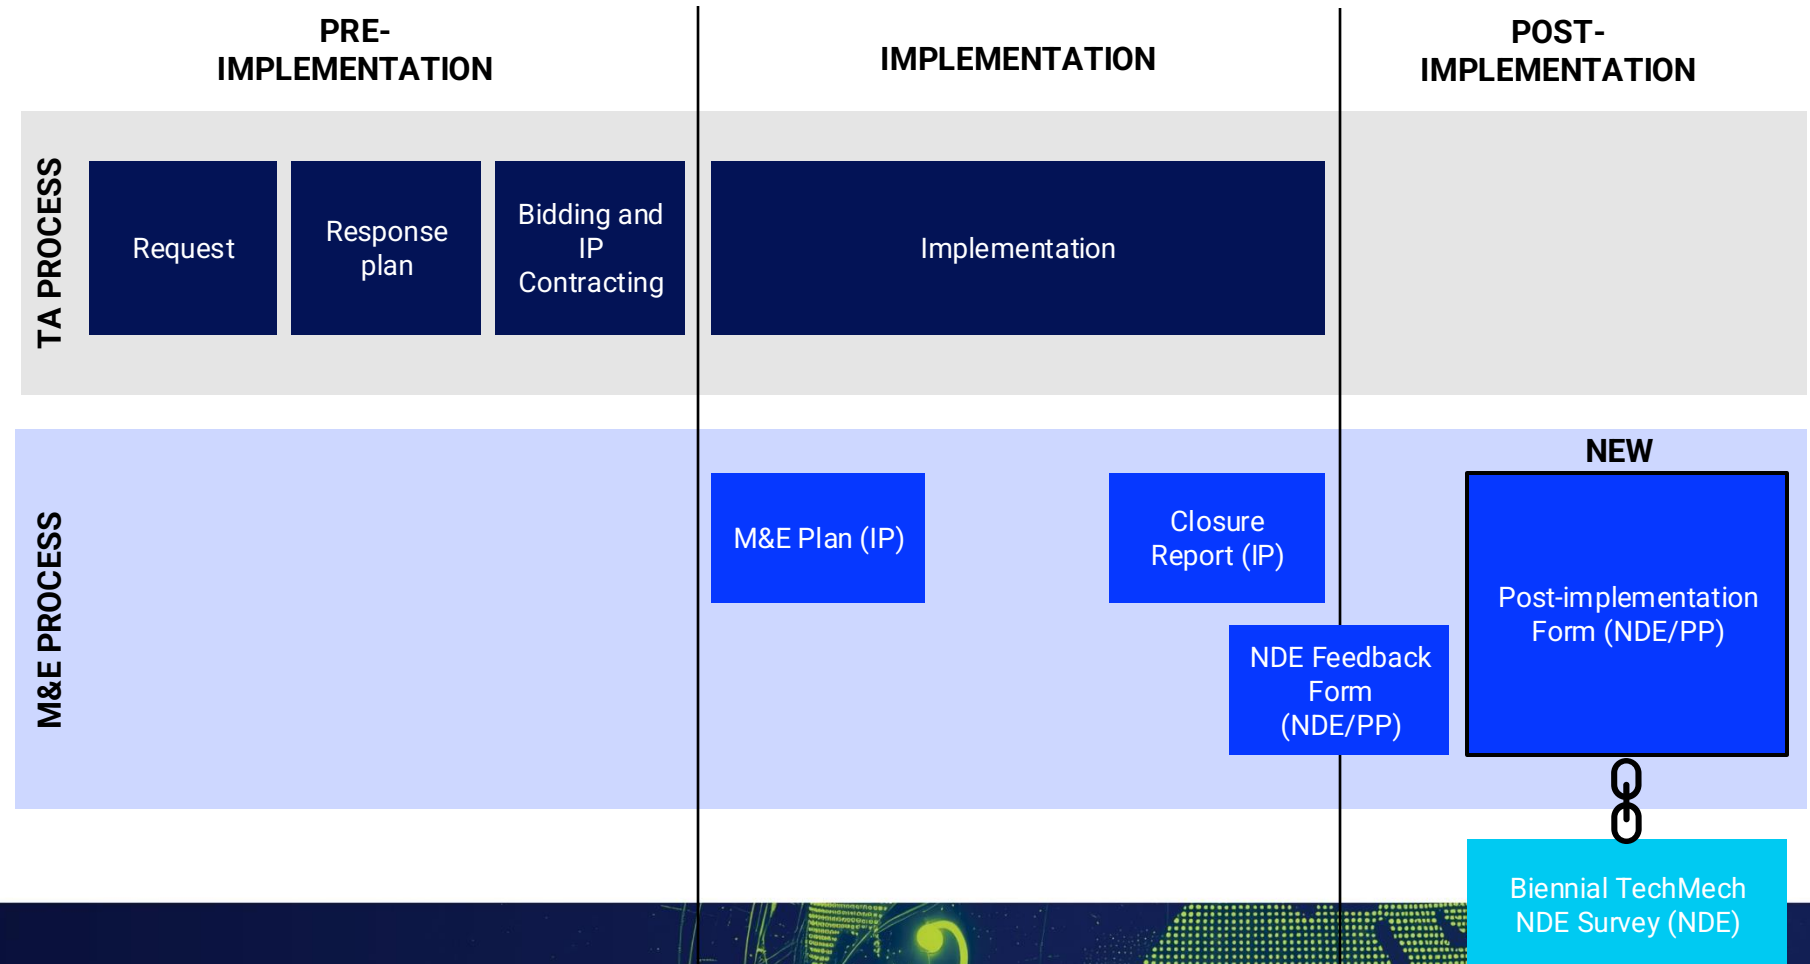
PRE-IMPLEMENTATION

IMPLEMENTATION

POST-IMPLEMENTATION

TA PROCESS

Request

Response plan

Bidding and IP Contracting

Implementation

M&E PROCESS

M&E Plan (IP)

Closure Report (IP)

NDE Feedback Form (NDE/PP)

NEW

Post-implementation Form (NDE/PP)

Biennial TechMech NDE Survey (NDE)